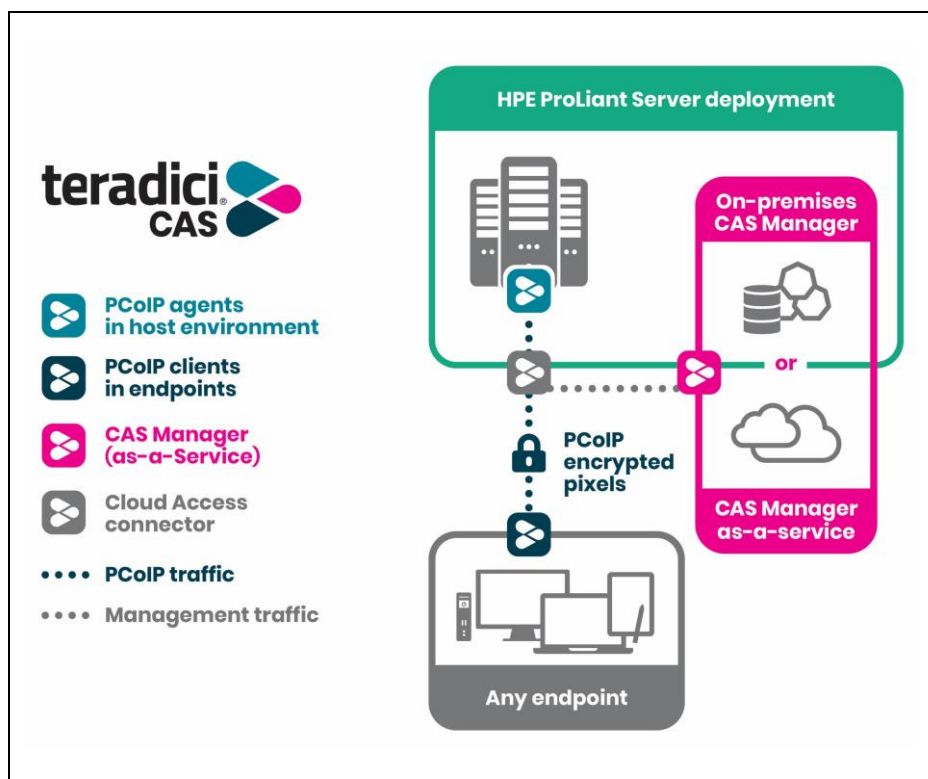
teradici
CAS

PCoIP agents in host environment

PCoIP clients in endpoints

CAS Manager (as-a-Service)

Cloud Access connector

PCoIP traffic

Management traffic

HPE ProLiant Server deployment

On-premises CAS Manager

or

CAS Manager as-a-service

PCoIP encrypted pixels

Any endpoint